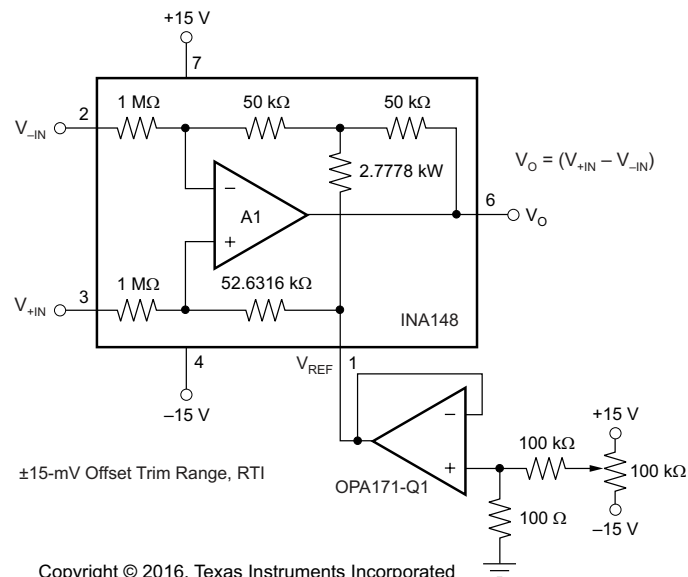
+15 V
7
2
$V_{-IN}$
1 MΩ
50 kΩ
50 kΩ
2.7778 kW
$V_O = (V_{+IN} - V_{-IN})$
–
A1
+
6
$V_O$
3
$V_{+IN}$
1 MΩ
52.6316 kΩ
INA148
4
–15 V
$V_{REF}$
1
–
+
+15 V
100 kΩ
100 kΩ
±15-mV Offset Trim Range, RTI
OPA171-Q1
100 Ω
–15 V
Copyright © 2016, Texas Instruments Incorporated